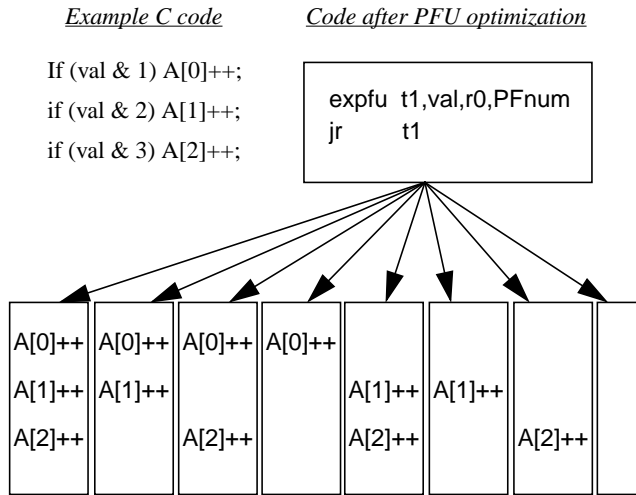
Example C code

Code after PFU optimization

If (val & 1) A[0]++;
if (val & 2) A[1]++;
if (val & 3) A[2]++;

expfu t1,val,r0,PFnum
jr t1

A[0]++
A[1]++
A[2]++

A[0]++
A[1]++

A[0]++
A[2]++

A[0]++

A[1]++
A[2]++

A[1]++

A[2]++